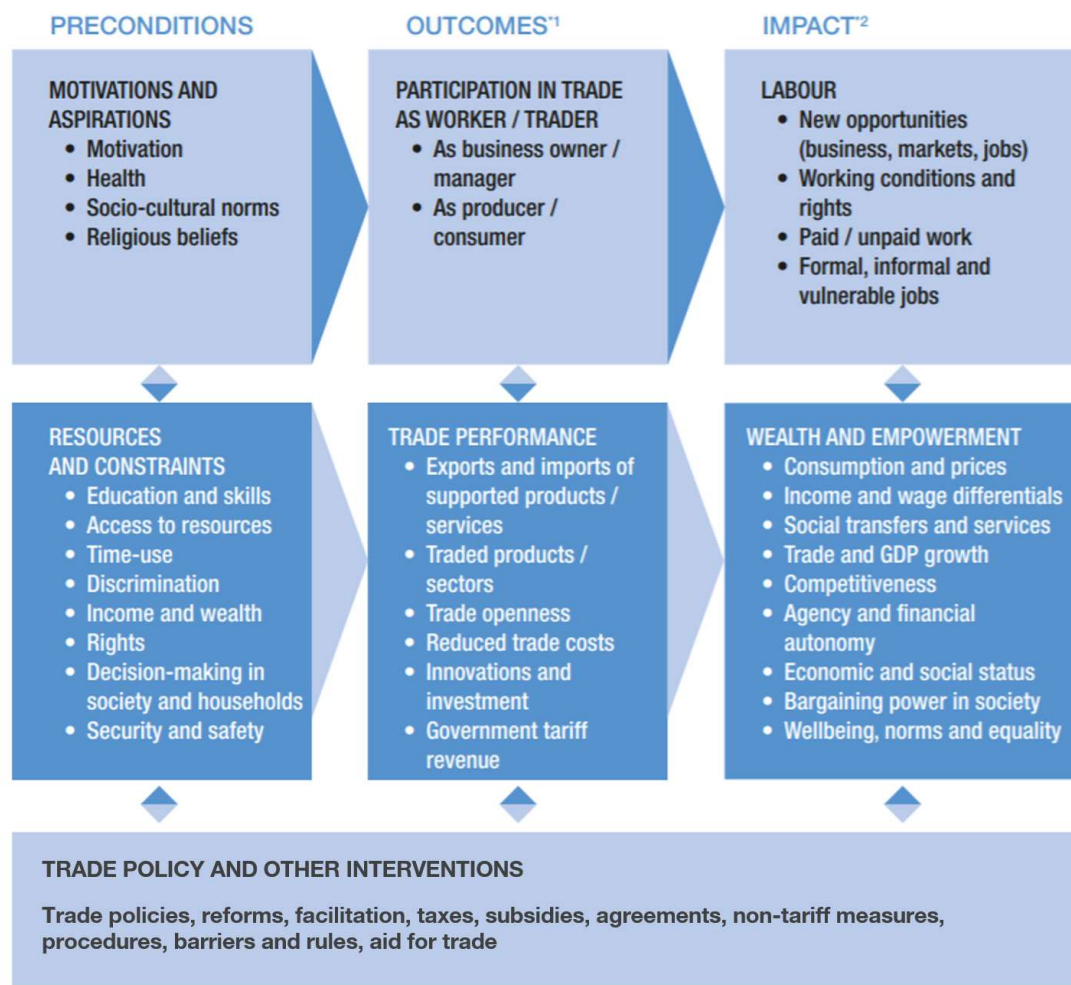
PRECONDITIONS

OUTCOMES$^{*1}$

IMPACT$^{*2}$

MOTIVATIONS AND ASPIRATIONS
• Motivation
• Health
• Socio-cultural norms
• Religious beliefs

PARTICIPATION IN TRADE AS WORKER / TRADER
• As business owner / manager
• As producer / consumer

LABOUR
• New opportunities (business, markets, jobs)
• Working conditions and rights
• Paid / unpaid work
• Formal, informal and vulnerable jobs

RESOURCES AND CONSTRAINTS
• Education and skills
• Access to resources
• Time-use
• Discrimination
• Income and wealth
• Rights
• Decision-making in society and households
• Security and safety

TRADE PERFORMANCE
• Exports and imports of supported products / services
• Traded products / sectors
• Trade openness
• Reduced trade costs
• Innovations and investment
• Government tariff revenue

WEALTH AND EMPOWERMENT
• Consumption and prices
• Income and wage differentials
• Social transfers and services
• Trade and GDP growth
• Competitiveness
• Agency and financial autonomy
• Economic and social status
• Bargaining power in society
• Wellbeing, norms and equality

TRADE POLICY AND OTHER INTERVENTIONS

Trade policies, reforms, facilitation, taxes, subsidies, agreements, non-tariff measures, procedures, barriers and rules, aid for trade